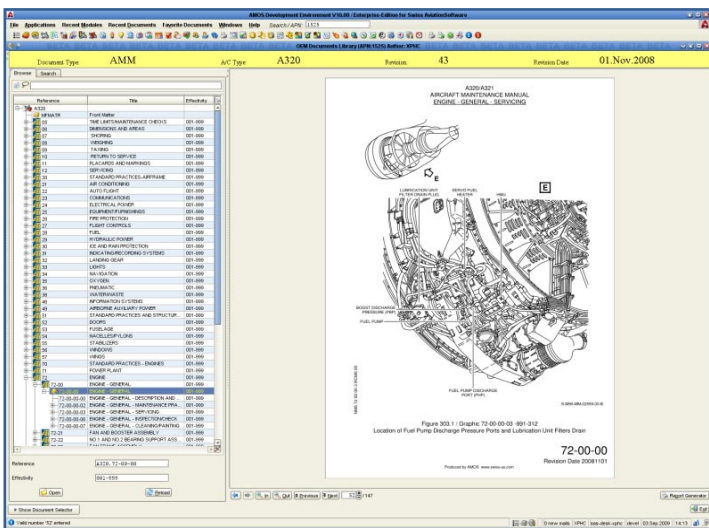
AMOS Development Environment V10.00 / Enterprise-Edition for Swiss AviationSoftware

File Applications Recent Modules Recent Documents Favorite Documents Windows Help Search / APN: 1525

OEM Documents Library (APN:1525) Author: XPHC

Document Type AMM A/C Type A320 Revision 43 Revision Date 01.Nov.2008

Browse Search

| Reference | Title | Effectivity |
|---|---|---|
| A320 | | |
| MFMATR | Front Matter | |
| 05 | TIME LIMITS/MAINTENANCE CHECKS | 001-099 |
| 06 | DIMENSIONS AND AREAS | 001-099 |
| 07 | SHORING | 001-099 |
| 08 | WEIGHING | 001-099 |
| 09 | TAXIING | 001-099 |
| 10 | RETURN TO SERVICE | 001-099 |
| 11 | PLACARDS AND MARKINGS | 001-099 |
| 12 | SERVICING | 001-099 |
| 20 | STANDARD PRACTICES-AIRFRAME | 001-099 |
| 21 | AIR CONDITIONING | 001-099 |
| 22 | AUTO FLIGHT | 001-099 |
| 23 | COMMUNICATIONS | 001-099 |
| 24 | ELECTRICAL POWER | 001-099 |
| 25 | EQUIPMENT/FURNISHINGS | 001-099 |
| 26 | FIRE PROTECTION | 001-099 |
| 27 | FLIGHT CONTROLS | 001-099 |
| 28 | FUEL | 001-099 |
| 29 | HYDRAULIC POWER | 001-099 |
| 30 | ICE AND RAIN PROTECTION | 001-099 |
| 31 | INDICATING/RECORDING SYSTEMS | 001-099 |
| 32 | LANDING GEAR | 001-099 |
| 33 | LIGHTS | 001-099 |
| 34 | NAVIGATION | 001-099 |
| 35 | OXYGEN | 001-099 |
| 36 | PNEUMATIC | 001-099 |
| 38 | WATER/WASTE | 001-099 |
| 45 | INFORMATION SYSTEMS | 001-099 |
| 49 | AIRBORNE AUXILIARY POWER | 001-099 |
| 51 | STANDARD PRACTICES AND STRUCTUR... | 001-099 |
| 52 | DOORS | 001-099 |
| 53 | FUSELAGE | 001-099 |
| 54 | NACELLES/PYLONS | 001-099 |
| 55 | STABILIZERS | 001-099 |
| 56 | WINDOWS | 001-099 |
| 57 | WINGS | 001-099 |
| 70 | STANDARD PRACTICES - ENGINES | 001-099 |
| 71 | POWER PLANT | 001-099 |
| 72 | ENGINE | 001-099 |
| 72-00 | ENGINE - GENERAL | 001-099 |
| 72-00-00 | ENGINE - GENERAL | 001-099 |
| 72-00-00-00 | ENGINE - GENERAL - DESCRIPTION AND ... | 001-099 |
| 72-00-00-00 | ENGINE - GENERAL - MAINTENANCE PRA... | 001-099 |
| 72-00-00-00 | ENGINE - GENERAL - SERVICING | 001-099 |
| 72-00-00-00 | ENGINE - GENERAL - INSPECTION/CHECK | 001-099 |
| 72-00-00-00 | ENGINE - GENERAL - CLEANING/PAINTING | 001-099 |
| 72-21 | FAN AND BOOSTER ASSEMBLY | 001-099 |
| 72-22 | NO.1 AND NO.2 BEARING SUPPORT ASS... | 001-099 |

Reference A320.72-00-00
Effectivity 001-099
Open Reload

A320/A321
AIRCRAFT MAINTENANCE MANUAL
ENGINE - GENERAL - SERVICING

E

LUBRICATION UNIT FILTER DRAIN PLUG
SERVO FUEL HEATER
HMU
E
BOOST DISCHARGE PRESSURE (PHP)
FUEL PUMP
BOOST DISCHARGE PORT (PHP)
FUEL PUMP DISCHARGE PORT (PHP)

Figure 303.1 / Graphic 72-00-00-03 -991-312
Location of Fuel Pump Discharge Pressure Ports and Lubrication Unit Filters Drain

72-00-00
Revision Date 20081101

Produced by AMOS www.swiss-as.com

Previous Next 5 /147

Show Document Selector
Report Generator
Exit
Valid number '52' entered
0 new mails XPHC 03.Sep.2009 14:13